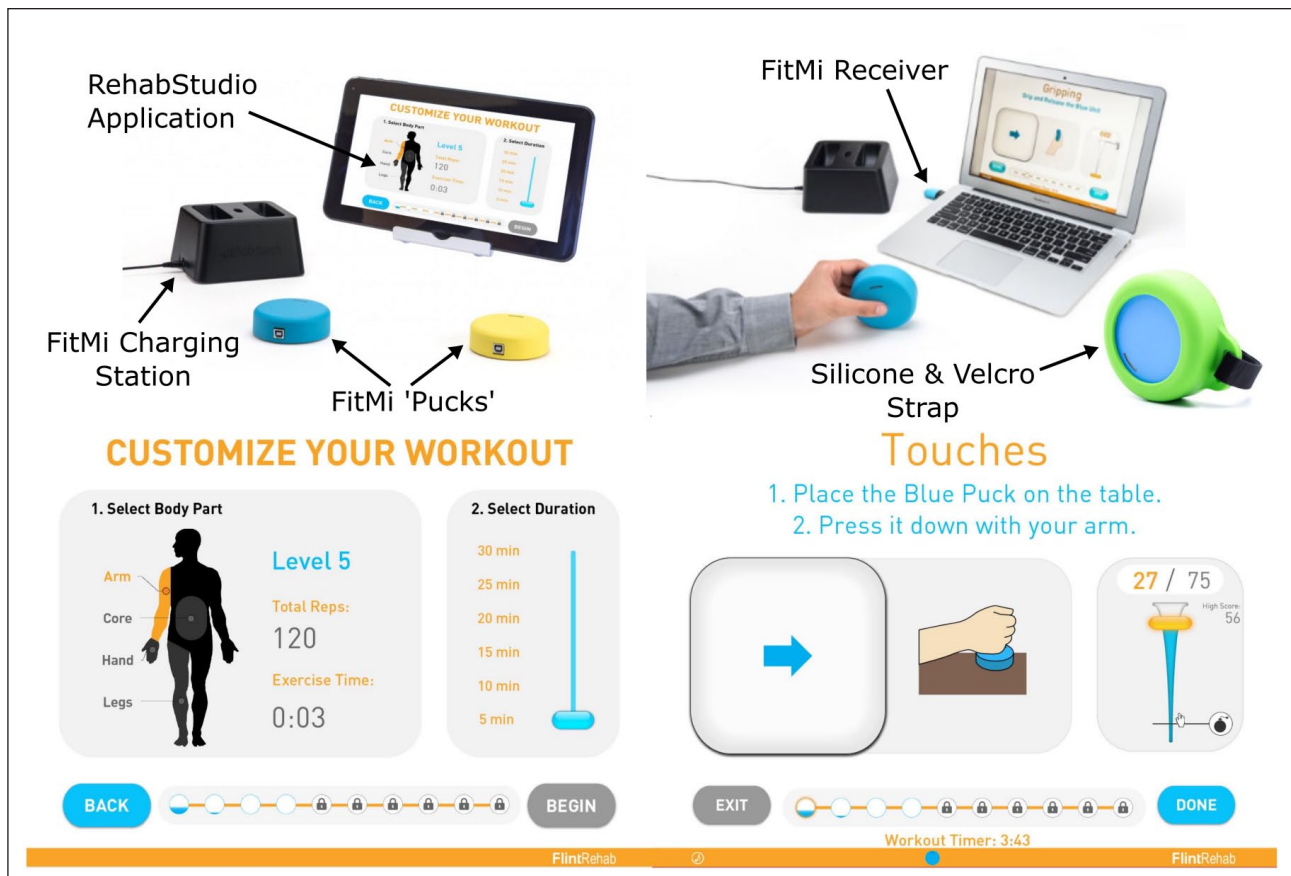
RehabStudio Application

FitMi Receiver

FitMi Charging Station

FitMi 'Pucks'

Silicone & Velcro Strap

CUSTOMIZE YOUR WORKOUT

1. Select Body Part

Arm

Core

Hand

Legs

Level 5

Total Reps:

120

Exercise Time:

0:03

2. Select Duration

30 min

25 min

20 min

15 min

10 min

5 min

BACK

BEGIN

Touches

1. Place the Blue Puck on the table.

2. Press it down with your arm.

27 / 75

High Score: 56

EXIT

DONE

Workout Timer: 3:43

FlintRehab

FlintRehab